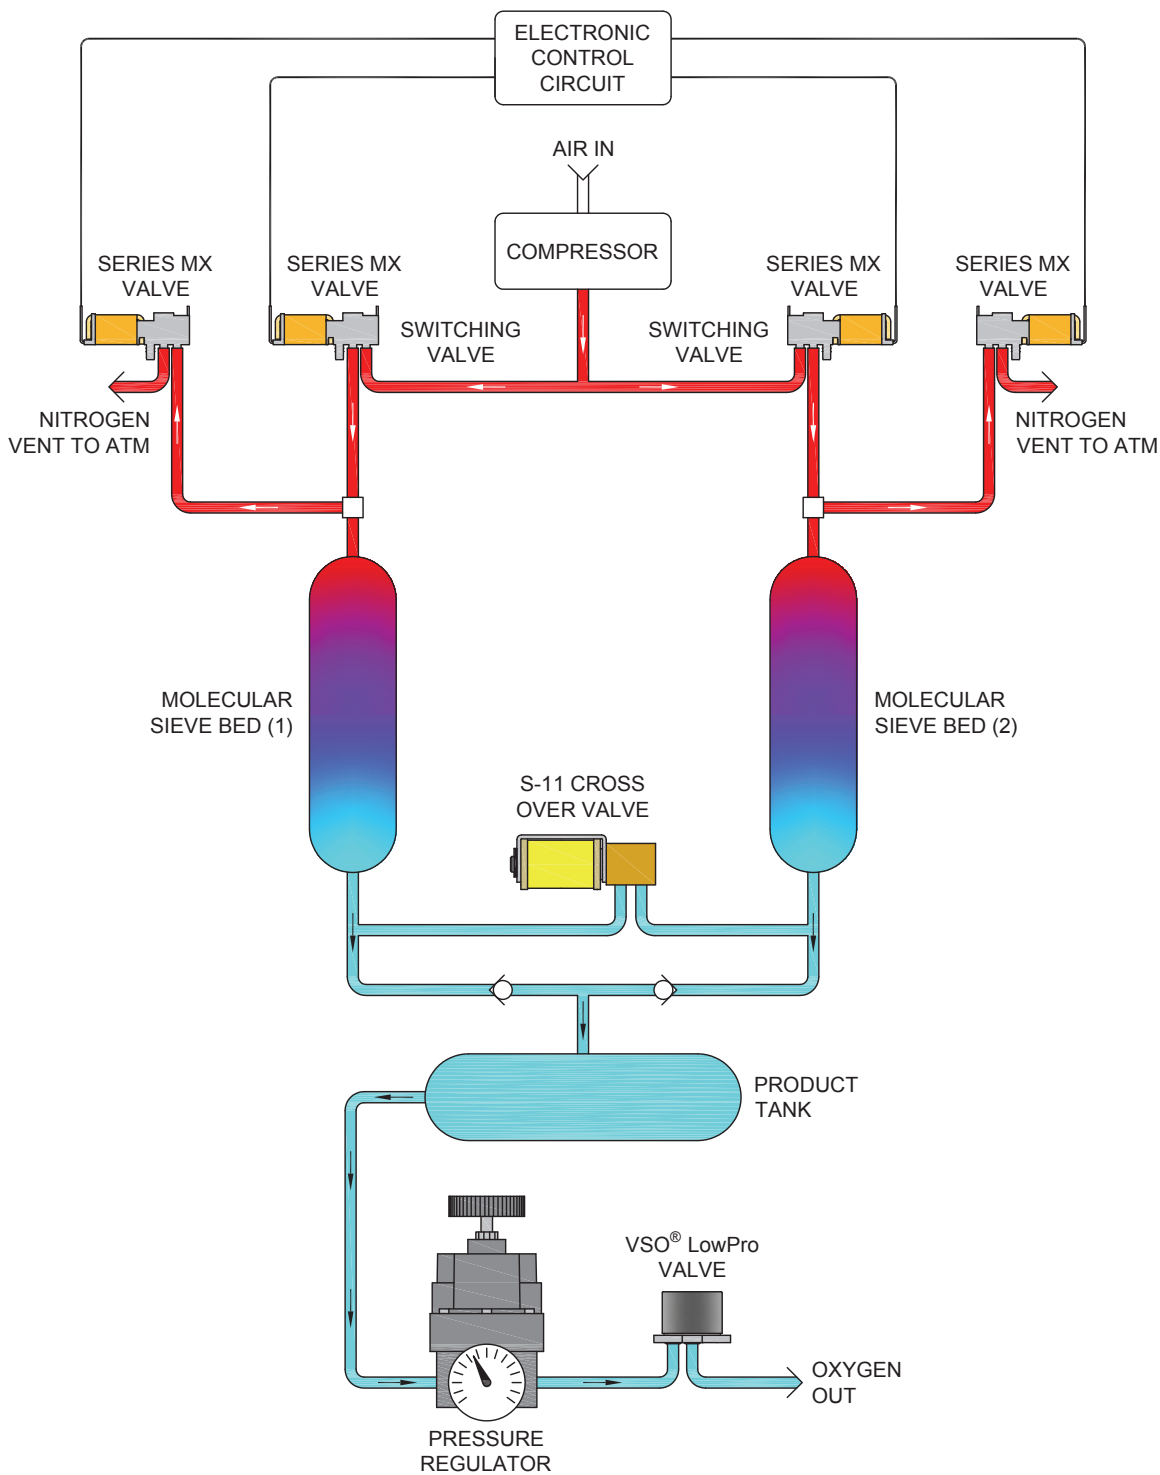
ELECTRONIC CONTROL CIRCUIT

AIR IN

COMPRESSOR

SERIES MX VALVE

SERIES MX VALVE

SWITCHING VALVE

SWITCHING VALVE

SERIES MX VALVE

SERIES MX VALVE

NITROGEN VENT TO ATM

NITROGEN VENT TO ATM

MOLECULAR SIEVE BED (1)

MOLECULAR SIEVE BED (2)

S-11 CROSS OVER VALVE

PRODUCT TANK

VSO® LowPro VALVE

OXYGEN OUT

PRESSURE REGULATOR